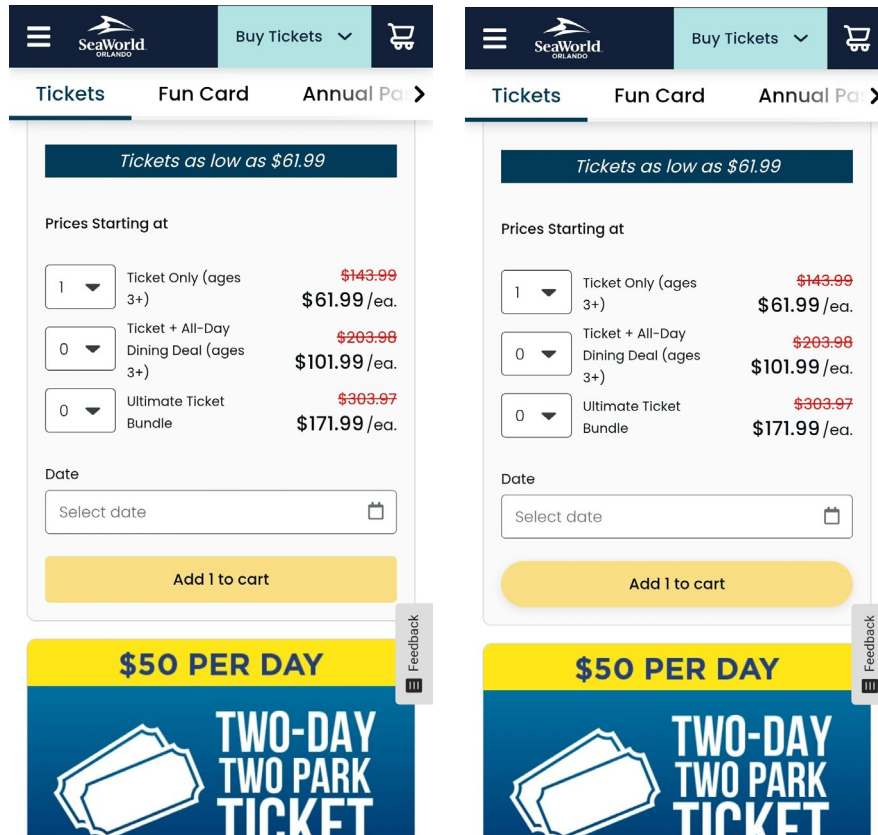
SeaWorld ORLANDO

Buy Tickets

Tickets | Fun Card | Annual Pa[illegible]

Tickets as low as $61.99

Prices Starting at

1 Ticket Only (ages 3+) ~~$143.99~~ $61.99 /ea.

0 Ticket + All-Day Dining Deal (ages 3+) ~~$203.98~~ $101.99 /ea.

0 Ultimate Ticket Bundle ~~$303.97~~ $171.99 /ea.

Date

Select date

Add 1 to cart

Feedback

$50 PER DAY

TWO-DAY TWO PARK TICKET

SeaWorld ORLANDO

Buy Tickets

Tickets | Fun Card | Annual Pa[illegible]

Tickets as low as $61.99

Prices Starting at

1 Ticket Only (ages 3+) ~~$143.99~~ $61.99 /ea.

0 Ticket + All-Day Dining Deal (ages 3+) ~~$203.98~~ $101.99 /ea.

0 Ultimate Ticket Bundle ~~$303.97~~ $171.99 /ea.

Date

Select date

Add 1 to cart

Feedback

$50 PER DAY

TWO-DAY TWO PARK TICKET